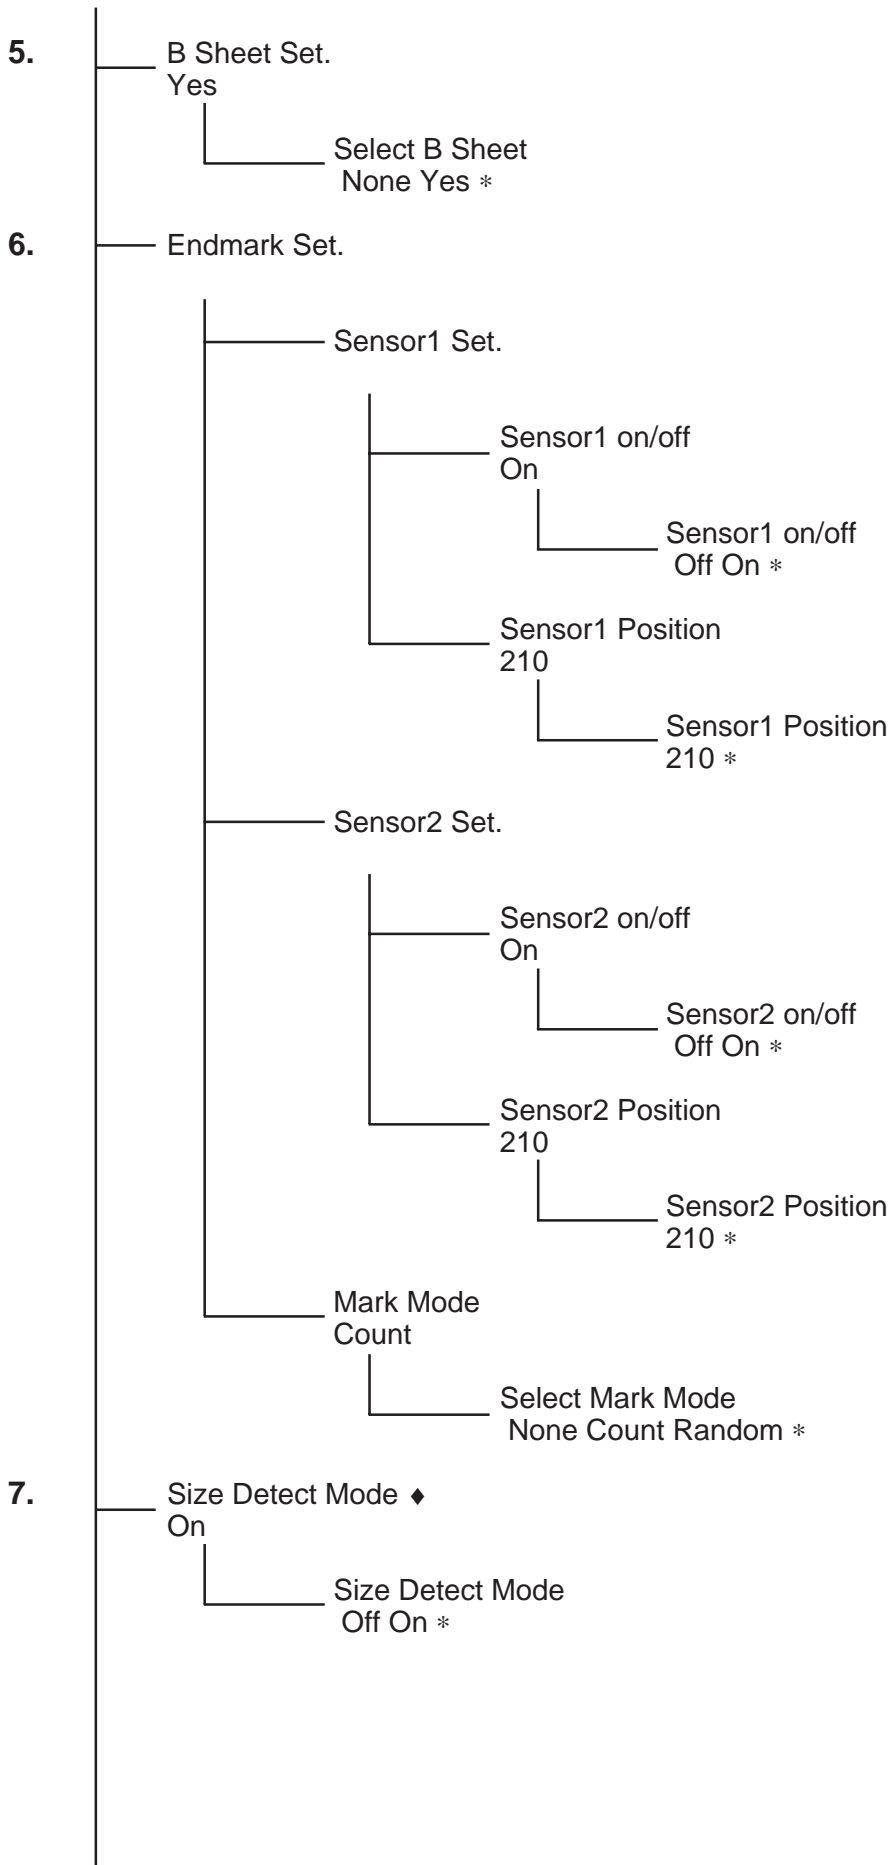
5.

B Sheet Set.
Yes

Select B Sheet
None Yes ∗

6.

Endmark Set.

Sensor1 Set.

Sensor1 on/off
On

Sensor1 on/off
Off On ∗

Sensor1 Position
210

Sensor1 Position
210 ∗

Sensor2 Set.

Sensor2 on/off
On

Sensor2 on/off
Off On ∗

Sensor2 Position
210

Sensor2 Position
210 ∗

Mark Mode
Count

Select Mark Mode
None Count Random ∗

7.

Size Detect Mode ♦
On

Size Detect Mode
Off On ∗